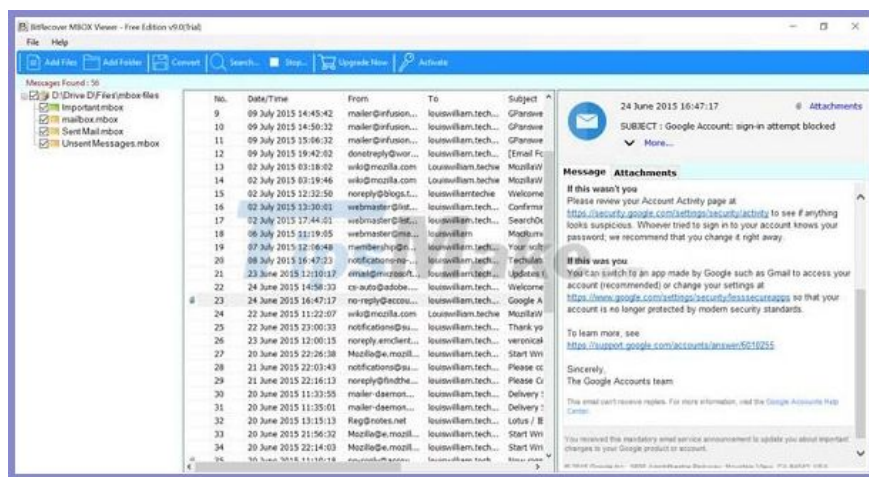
BitRecover MBOX Viewer - Free Edition v9.0(Trial)

File Help

Add Files | Add Folder | Convert | Search... | Stop... | Upgrade Now | Activate

Messages Found : 56

D:\Drive D\Files\mbox-files
Important.mbox
mailbox.mbox
SentMail.mbox
UnsentMessages.mbox

| No. | Date/Time | From | To | Subject |
|---|---|---|---|---|
| 9 | 09 July 2015 14:45:42 | mailer@infusion... | louiswilliam.tech... | GPanswe |
| 10 | 09 July 2015 14:50:32 | mailer@infusion... | louiswilliam.tech... | GPanswe |
| 11 | 09 July 2015 15:06:32 | mailer@infusion... | louiswilliam.tech... | GPanswe |
| 12 | 09 July 2015 19:42:02 | donotreply@wor... | louiswilliam.tech... | [Email Fo |
| 13 | 02 July 2015 03:18:02 | wiki@mozilla.com | Louiswilliam.techie | MozillaW |
| 14 | 02 July 2015 03:19:46 | wiki@mozilla.com | Louiswilliam.techie | MozillaW |
| 15 | 02 July 2015 12:32:50 | noreply@blogs.t... | louiswilliamtechie | Welcome |
| 16 | 02 July 2015 13:30:01 | webmaster@list... | louiswilliam.tech... | Confirma |
| 17 | 02 July 2015 17:44:01 | webmaster@list... | louiswilliam.tech... | SearchOc |
| 18 | 06 July 2015 11:19:05 | webmaster@ma... | louiswilliam | Moduslim |
| 19 | 07 July 2015 12:06:48 | membership@n... | louiswilliam.tech... | Your sol |
| 20 | 08 July 2015 16:47:23 | notifications-no... | louiswilliam.tech... | Techulat |
| 21 | 23 June 2015 12:10:17 | email@microsoft... | louiswilliam.tech... | Updates |
| 22 | 24 June 2015 14:58:33 | cs-auto@adobe... | louiswilliam.tech... | Welcome |
| 23 | 24 June 2015 16:47:17 | no-reply@accou... | louiswilliam.tech... | Google A |
| 24 | 22 June 2015 11:22:07 | wiki@mozilla.com | Louiswilliam.techie | MozillaW |
| 25 | 22 June 2015 23:00:33 | notifications@su... | louiswilliam.tech... | Thank yo |
| 26 | 23 June 2015 12:00:15 | noreply.emclient... | louiswilliam.tech... | veronica |
| 27 | 20 June 2015 22:26:38 | Mozilla@e.mozill... | louiswilliam.tech... | Start Wri |
| 28 | 21 June 2015 22:03:43 | notifications@su... | louiswilliam.tech... | Please cc |
| 29 | 21 June 2015 22:16:13 | noreply@findthe... | louiswilliam.tech... | Please Cc |
| 30 | 20 June 2015 11:33:55 | mailer-daemon... | louiswilliam.tech... | Delivery |
| 31 | 20 June 2015 11:35:01 | mailer-daemon... | louiswilliam.tech... | Delivery |
| 32 | 20 June 2015 13:15:13 | Reg@notes.net | louiswilliam.tech... | Lotus / E |
| 33 | 20 June 2015 21:56:32 | Mozilla@e.mozill... | louiswilliam.tech... | Start Wri |
| 34 | 20 June 2015 22:14:03 | Mozilla@e.mozill... | louiswilliam.tech... | Start Wri |

24 June 2015 16:47:17
Attachments
SUBJECT : Google Account: sign-in attempt blocked
More...

Message Attachments

If this wasn't you
Please review your Account Activity page at https://security.google.com/settings/security/activity to see if anything looks suspicious. Whoever tried to sign in to your account knows your password; we recommend that you change it right away.

If this was you
You can switch to an app made by Google such as Gmail to access your account (recommended) or change your settings at https://www.google.com/settings/security/lesssecureapps so that your account is no longer protected by modern security standards.

To learn more, see
https://support.google.com/accounts/answer/6010255

Sincerely,
The Google Accounts team

This email can't receive replies. For more information, visit the Google Accounts Help Center.

You received this mandatory email service announcement to update you about important changes to your Google product or account.